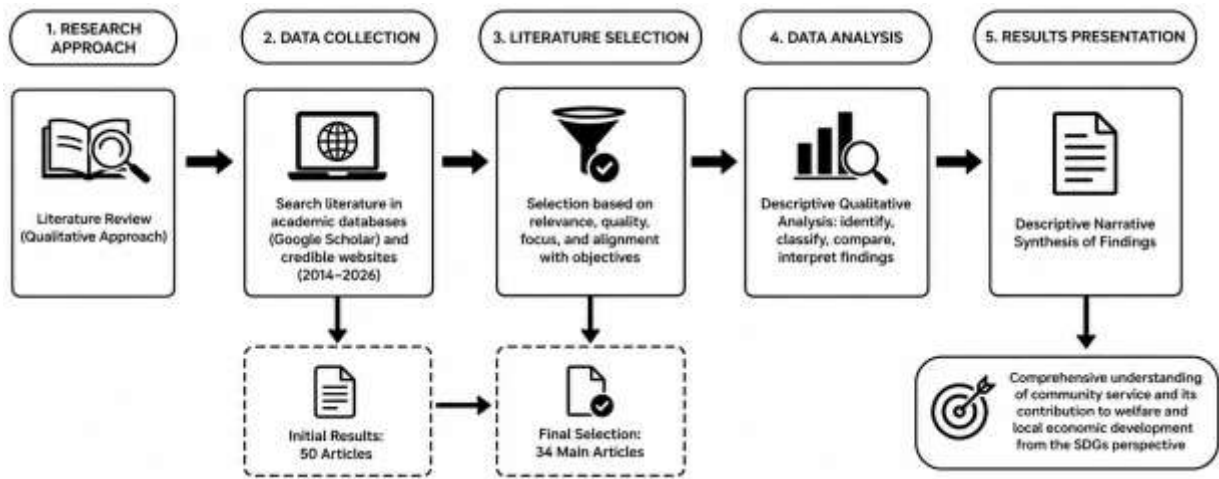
1. RESEARCH APPROACH

Literature Review (Qualitative Approach)

2. DATA COLLECTION

Search literature in academic databases (Google Scholar) and credible websites (2014–2026)

Initial Results: 50 Articles

3. LITERATURE SELECTION

Selection based on relevance, quality, focus, and alignment with objectives

Final Selection: 34 Main Articles

4. DATA ANALYSIS

Descriptive Qualitative Analysis: identify, classify, compare, interpret findings

5. RESULTS PRESENTATION

Descriptive Narrative Synthesis of Findings

Comprehensive understanding of community service and its contribution to welfare and local economic development from the SDGs perspective